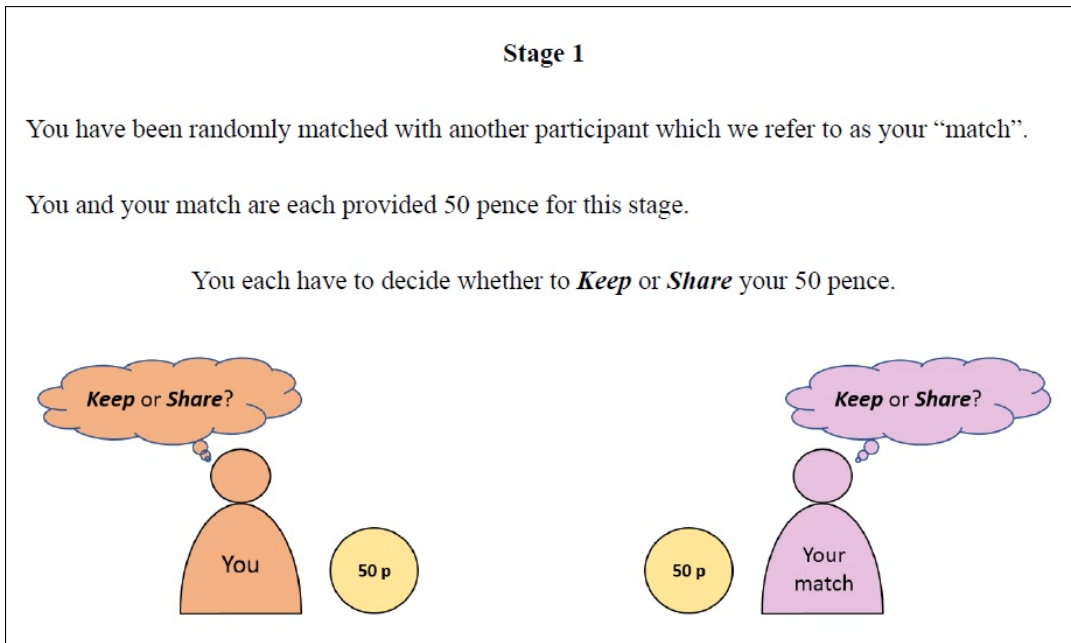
**Stage 1**

You have been randomly matched with another participant which we refer to as your “match”.

You and your match are each provided 50 pence for this stage.

You each have to decide whether to ***Keep*** or ***Share*** your 50 pence.

***Keep*** or ***Share***?

***Keep*** or ***Share***?

You

50 p

50 p

Your match